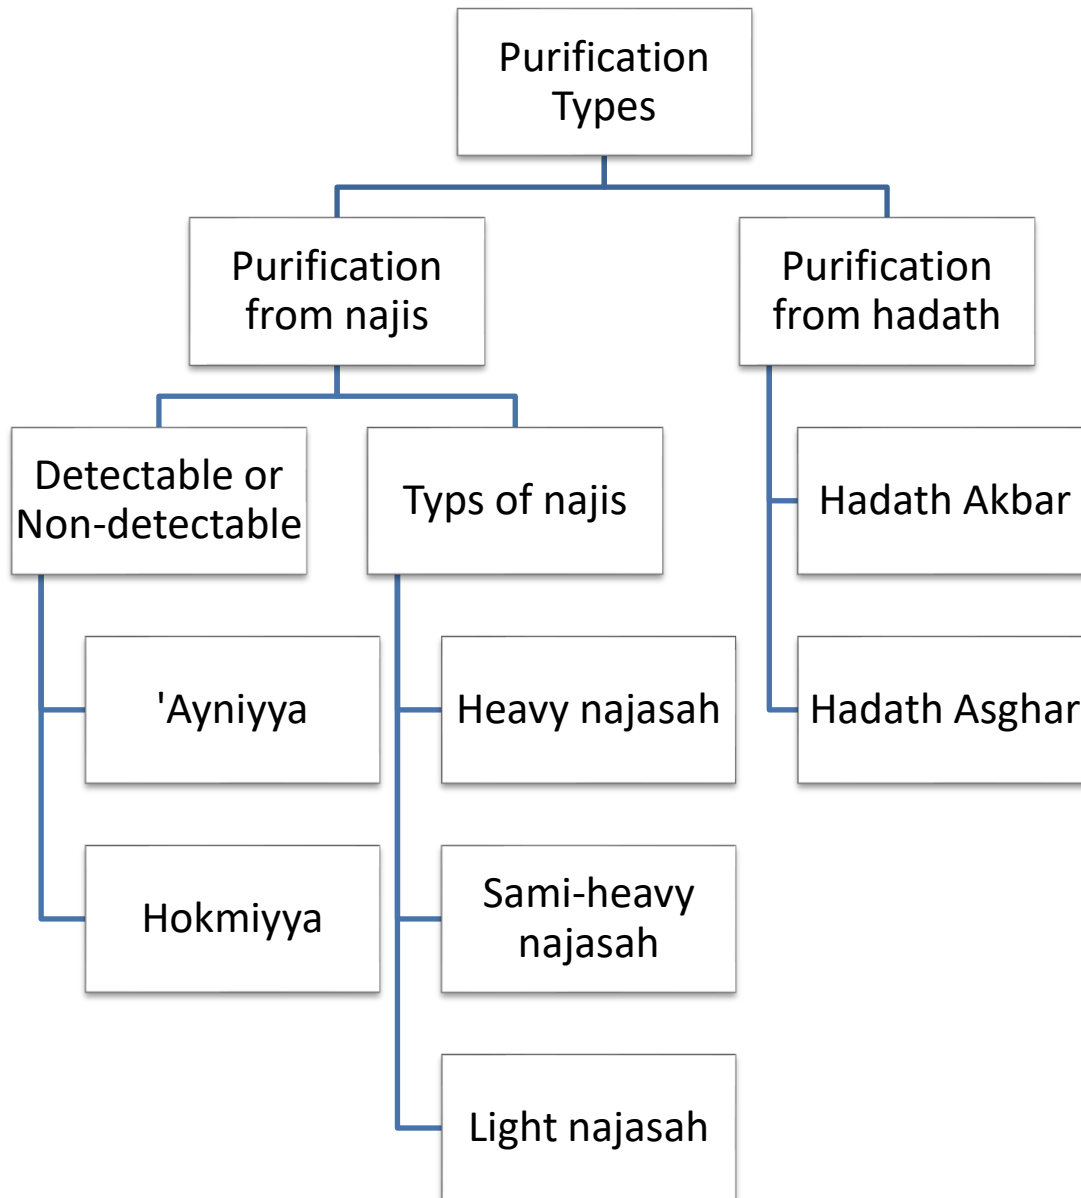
Purification Types

Purification from najis

Purification from hadath

Detectable or Non-detectable

Typs of najis

Hadath Akbar

Hadath Asghar

'Ayniyya

Hokmiyya

Heavy najasah

Sami-heavy najasah

Light najasah